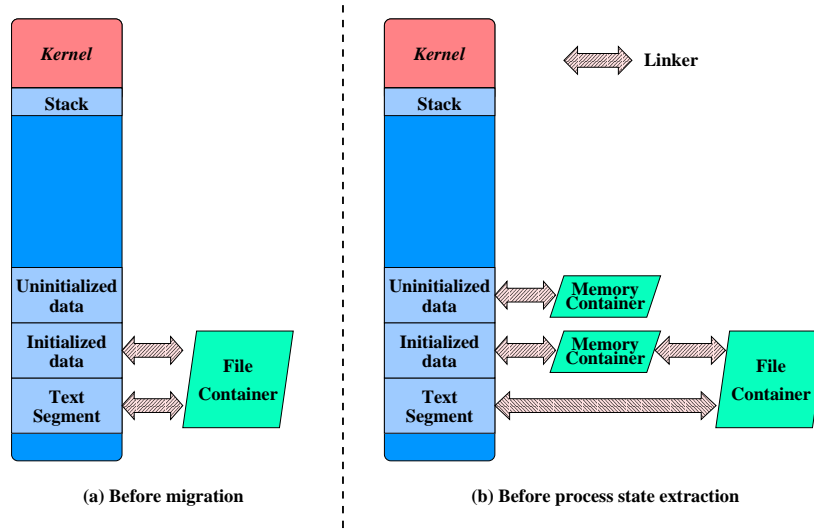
Kernel

Stack

Uninitialized data

Initialized data

Text Segment

File Container

(a) Before migration

Kernel

Linker

Stack

Uninitialized data

Memory Container

Initialized data

Memory Container

Text Segment

File Container

(b) Before process state extraction